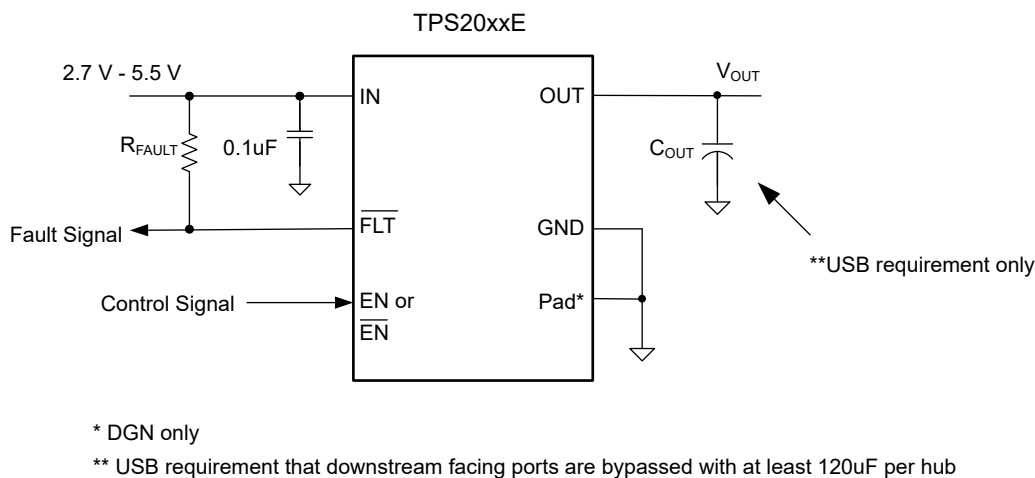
TPS20xxE

2.7 V - 5.5 V

$R_{FAULT}$

0.1uF

IN

OUT

$V_{OUT}$

$C_{OUT}$

Fault Signal

$\overline{FLT}$

GND

**USB requirement only

Control Signal

EN or $\overline{EN}$

Pad*

* DGN only

** USB requirement that downstream facing ports are bypassed with at least 120uF per hub